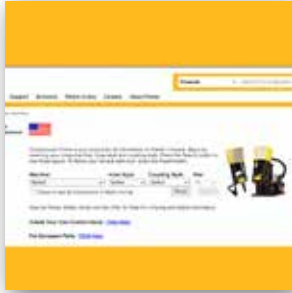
Products

Support Brochures Retail Locator Careers About Fletcher

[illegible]

Machine Insert Style Coupling Style Size

Select Select Select Select

Create Your Own Custom Insert Click Here

For Equipment Parts Click Here